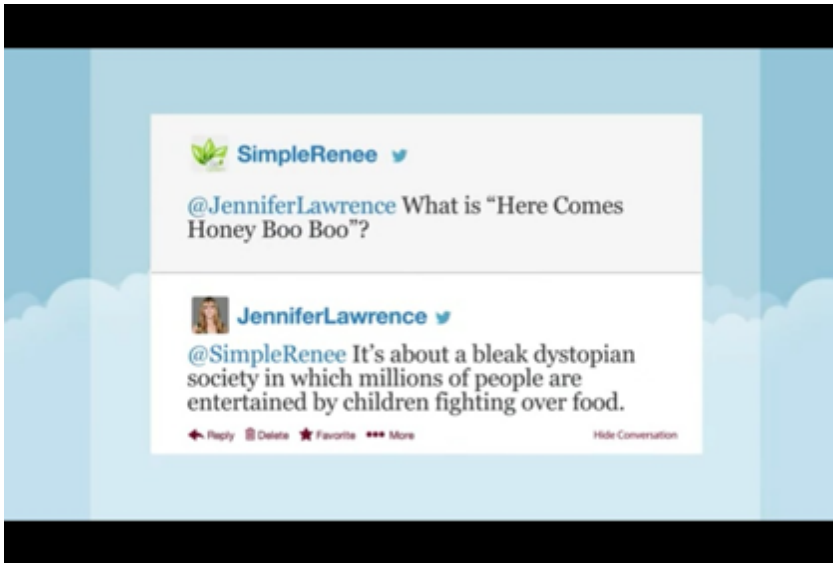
SimpleRenee

@JenniferLawrence What is “Here Comes Honey Boo Boo”?

JenniferLawrence

@SimpleRenee It’s about a bleak dystopian society in which millions of people are entertained by children fighting over food.

Reply Delete Favorite More Hide Conversation